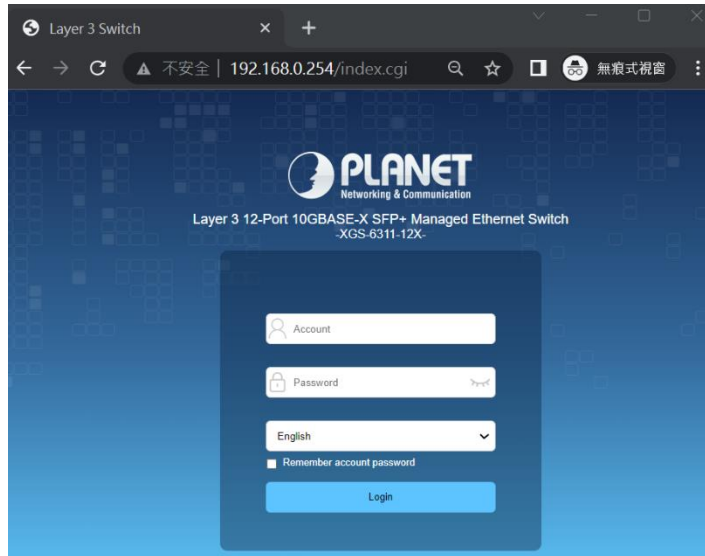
Layer 3 Switch

不安全 | 192.168.0.254/index.cgi

無痕式視窗

PLANET
Networking & Communication

Layer 3 12-Port 10GBASE-X SFP+ Managed Ethernet Switch
-XGS-6311-12X-

Account

Password

English

Remember account password

Login